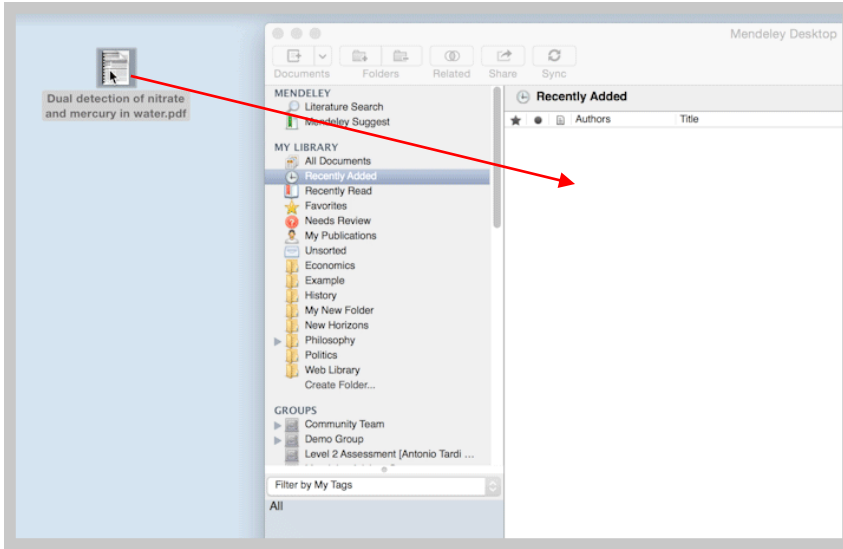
Dual detection of nitrate and mercury in water.pdf

Mendeley Desktop

Documents Folders Related Share Sync

MENDELEY
Literature Search
Mendeley Suggest

MY LIBRARY
All Documents
Recently Added
Recently Read
Favorites
Needs Review
My Publications
Unsorted
Economics
Example
History
My New Folder
New Horizons
Philosophy
Politics
Web Library
Create Folder...

GROUPS
Community Team
Demo Group
Level 2 Assessment [Antonio Tardi ...

Filter by My Tags

All

Recently Added

Authors Title